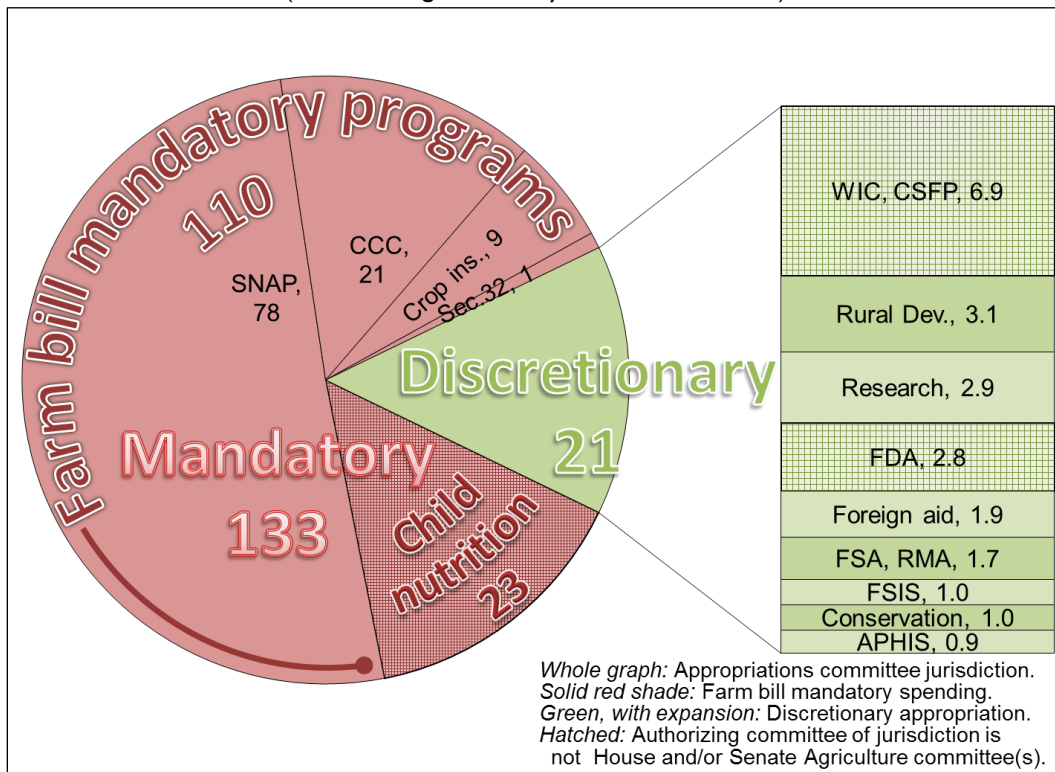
Farm bill mandatory programs 110

SNAP, 78

CCC, 21

Crop ins., 9

Sec.32, 1

Discretionary 21

Mandatory 133

Child nutrition 23

WIC, CSFP, 6.9

Rural Dev., 3.1

Research, 2.9

FDA, 2.8

Foreign aid, 1.9

FSA, RMA, 1.7

FSIS, 1.0

Conservation, 1.0

APHIS, 0.9

*Whole graph:* Appropriations committee jurisdiction.
*Solid red shade:* Farm bill mandatory spending.
*Green, with expansion:* Discretionary appropriation.
*Hatched:* Authorizing committee of jurisdiction is not House and/or Senate Agriculture committee(s).